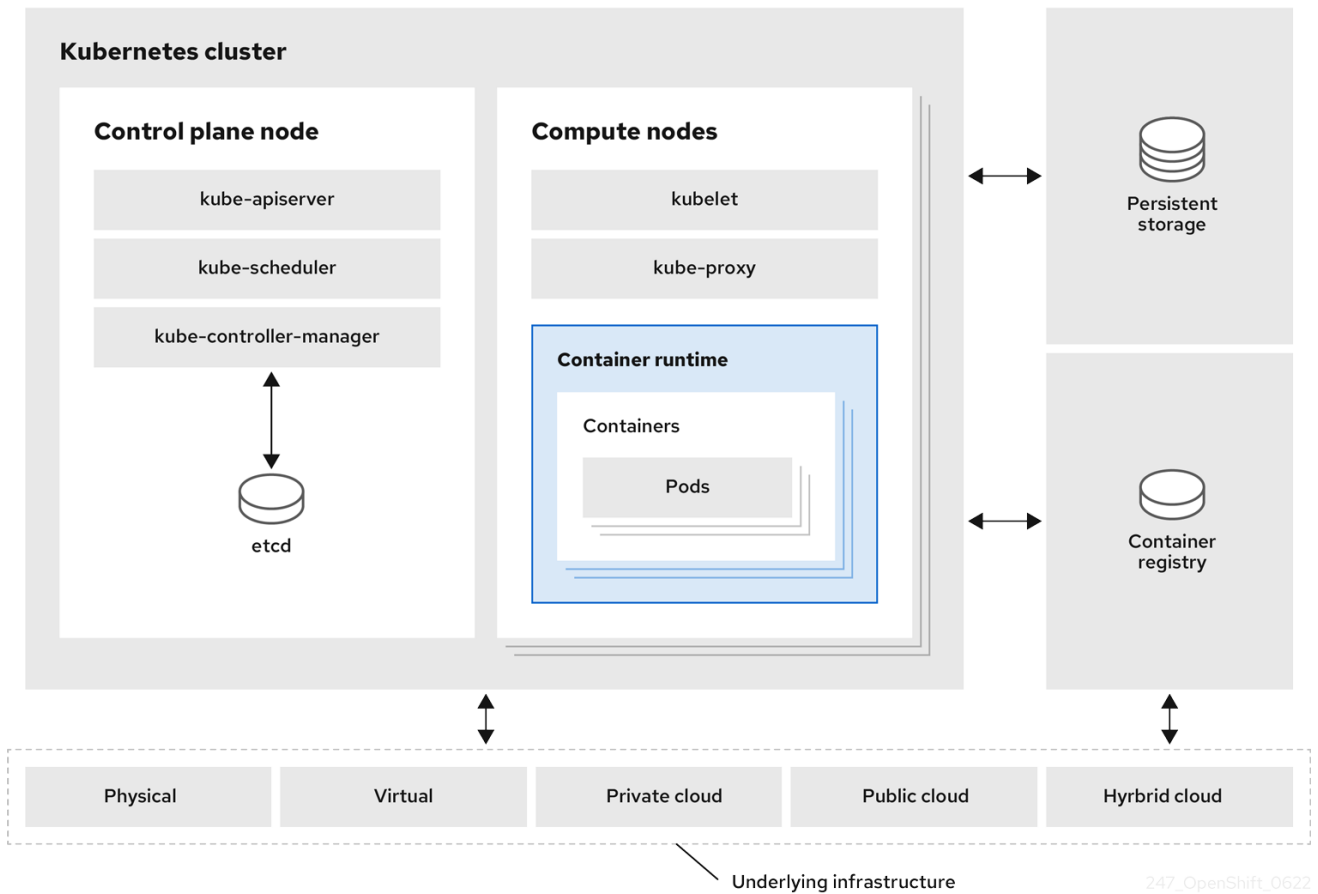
Kubernetes cluster

Control plane node

kube-apiserver

kube-scheduler

kube-controller-manager

etcd

Compute nodes

kubelet

kube-proxy

Container runtime

Containers

Pods

Persistent storage

Container registry

Physical

Virtual

Private cloud

Public cloud

Hyrbrid cloud

Underlying infrastructure

247_OpenShift_0622